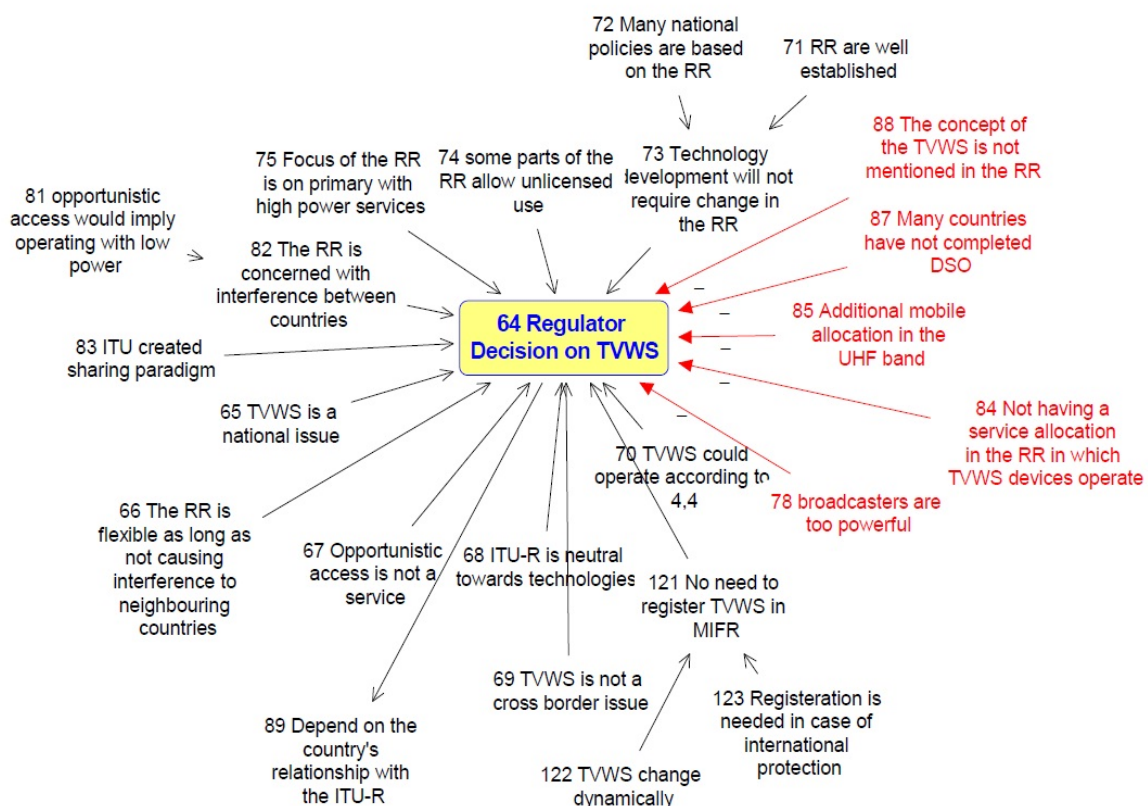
72 Many national policies are based on the RR

71 RR are well established

88 The concept of the TVWS is not mentioned in the RR

75 Focus of the RR is on primary with high power services

74 some parts of the RR allow unlicensed use

73 Technology development will not require change in the RR

81 opportunistic access would imply operating with low power

82 The RR is concerned with interference between countries

87 Many countries have not completed DSO

–

–

85 Additional mobile allocation in the UHF band

–

64 Regulator Decision on TVWS

83 ITU created sharing paradigm

–

–

65 TVWS is a national issue

84 Not having a service allocation in the RR in which TVWS devices operate

70 TVWS could operate according to 4,4

78 broadcasters are too powerful

66 The RR is flexible as long as not causing interference to neighbouring countries

67 Opportunistic access is not a service

68 ITU-R is neutral towards technologies

121 No need to register TVWS in MIFR

69 TVWS is not a cross border issue

123 Registeration is needed in case of international protection

89 Depend on the country's relationship with the ITU-R

122 TVWS change dynamically